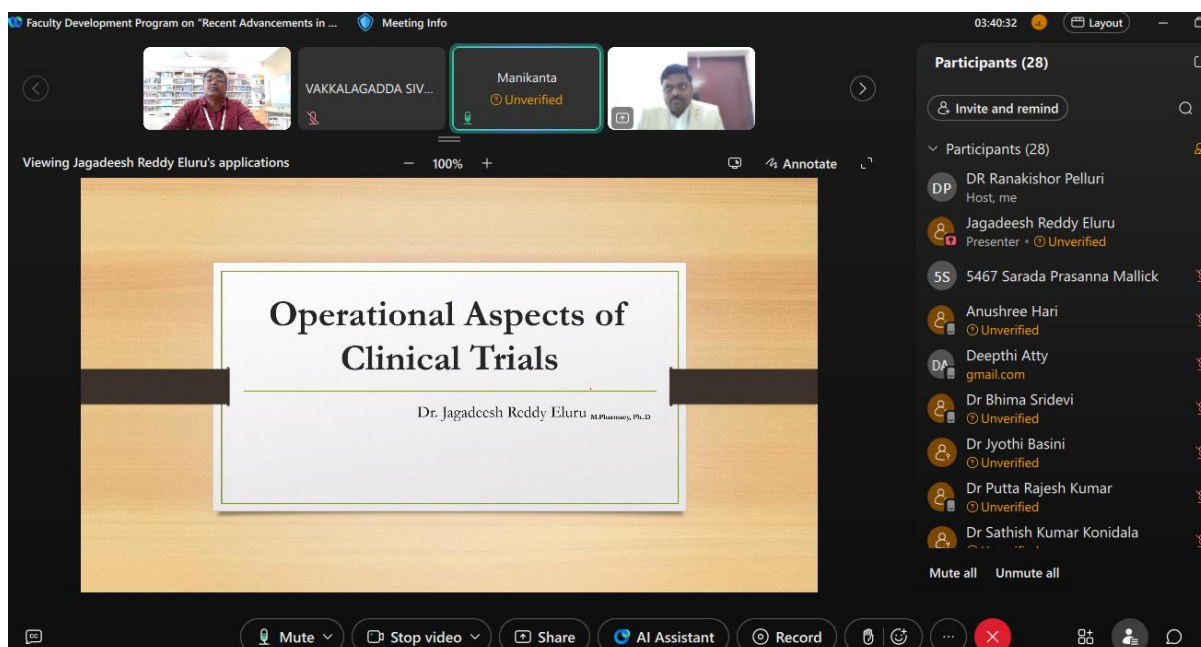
Faculty Development Program on "Recent Advancements in ... Meeting Info

03:40:32 Layout

VAKKALAGADDA SIV...

Manikanta
Unverified

Viewing Jagadeesh Reddy Eluru's applications — 100% + Annotate

Operational Aspects of Clinical Trials

Dr. Jagadeesh Reddy Eluru M.Pharmacy, Ph.D

Participants (28)

Invite and remind

Participants (28)

DP DR Ranakishor Pelluri
Host, me

Jagadeesh Reddy Eluru
Presenter • Unverified

5S 5467 Sarada Prasanna Mallick

Anushree Hari
Unverified

DA Deepthi Atty
gmail.com

Dr Bhima Sridevi
Unverified

Dr Jyothi Basini
Unverified

Dr Putta Rajesh Kumar
Unverified

Dr Sathish Kumar Konidala
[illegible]

Mute all Unmute all

Mute Stop video Share AI Assistant Record ...